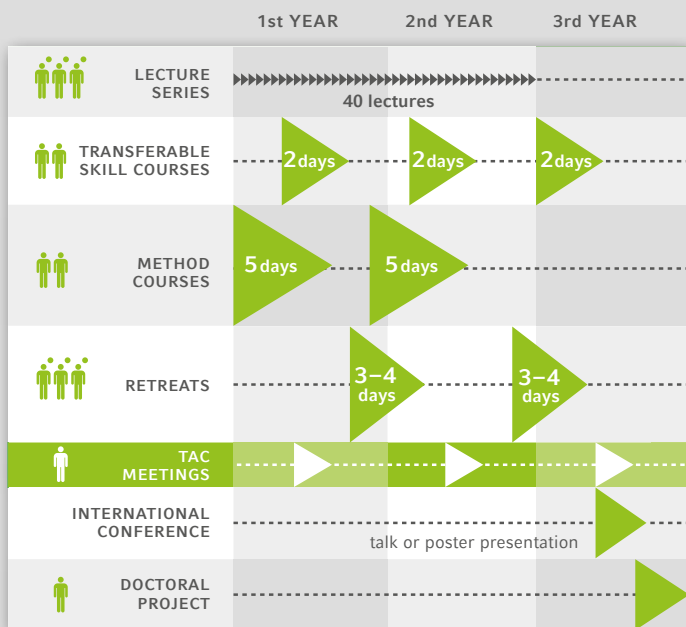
| | 1st YEAR | 2nd YEAR | 3rd YEAR |
|---|---|---|---|
| LECTURE SERIES | 40 lectures | | |
| TRANSFERABLE SKILL COURSES | 2days | 2days | 2days |
| METHOD COURSES | 5days | 5days | |
| RETREATS | 3–4 days | 3–4 days | |
| TAC MEETINGS | | | |
| INTERNATIONAL CONFERENCE | | talk or poster presentation | |
| DOCTORAL PROJECT | | | |